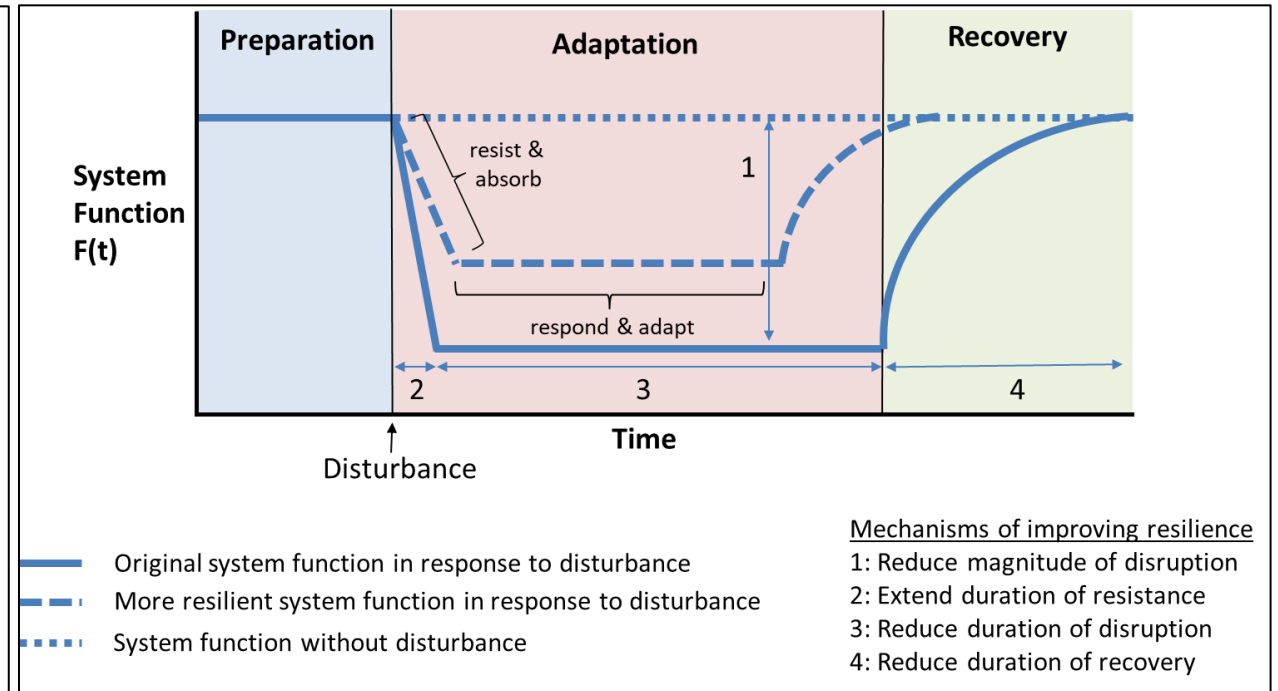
Preparation

Adaptation

Recovery

System Function F(t)

resist & absorb

1

respond & adapt

2

3

4

Time

Disturbance

Original system function in response to disturbance

More resilient system function in response to disturbance

System function without disturbance

Mechanisms of improving resilience

1: Reduce magnitude of disruption

2: Extend duration of resistance

3: Reduce duration of disruption

4: Reduce duration of recovery